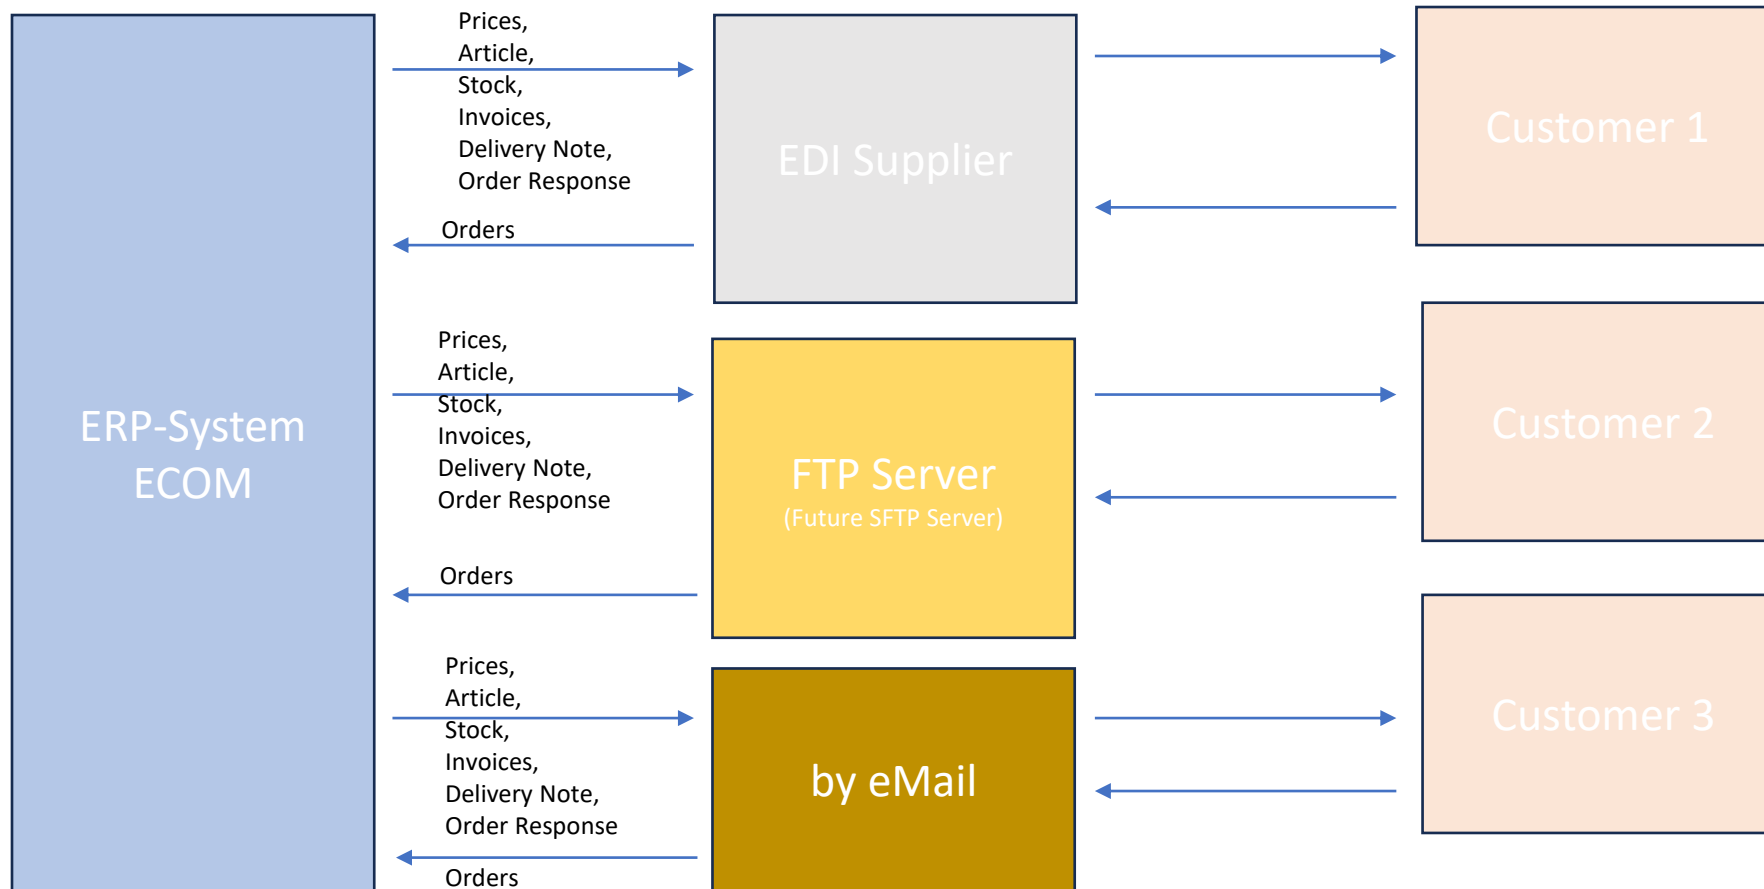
ERP-System ECOM

Prices, Article, Stock, Invoices, Delivery Note, Order Response

Orders

EDI Supplier

Customer 1

Prices, Article, Stock, Invoices, Delivery Note, Order Response

Orders

FTP Server
(Future SFTP Server)

Customer 2

Prices, Article, Stock, Invoices, Delivery Note, Order Response

Orders

by eMail

Customer 3